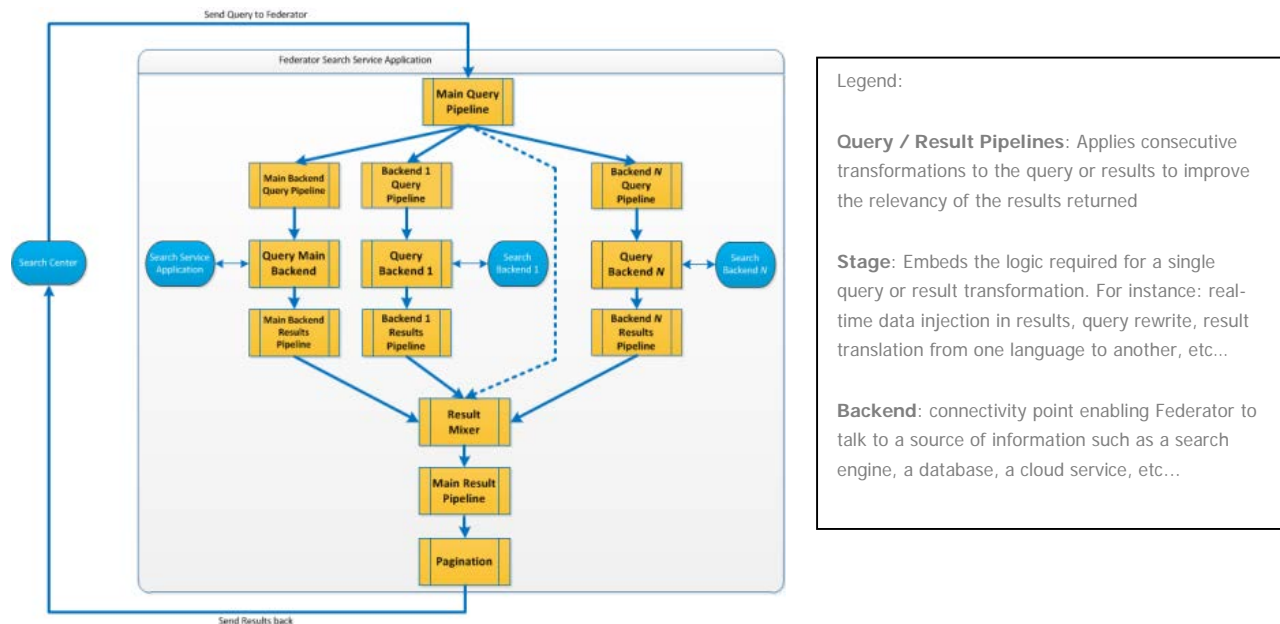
Send Query to Federator

Federator Search Service Application

Main Query Pipeline

Main Backend Query Pipeline

Backend 1 Query Pipeline

Backend *N* Query Pipeline

Search Center

Search Service Application

Query Main Backend

Query Backend 1

Search Backend 1

Query Backend *N*

Search Backend *N*

Main Backend Results Pipeline

Backend 1 Results Pipeline

Backend *N* Results Pipeline

Result Mixer

Main Result Pipeline

Pagination

Send Results back

Legend:

**Query / Result Pipelines**: Applies consecutive transformations to the query or results to improve the relevancy of the results returned

**Stage**: Embeds the logic required for a single query or result transformation. For instance: real-time data injection in results, query rewrite, result translation from one language to another, etc…

**Backend**: connectivity point enabling Federator to talk to a source of information such as a search engine, a database, a cloud service, etc…